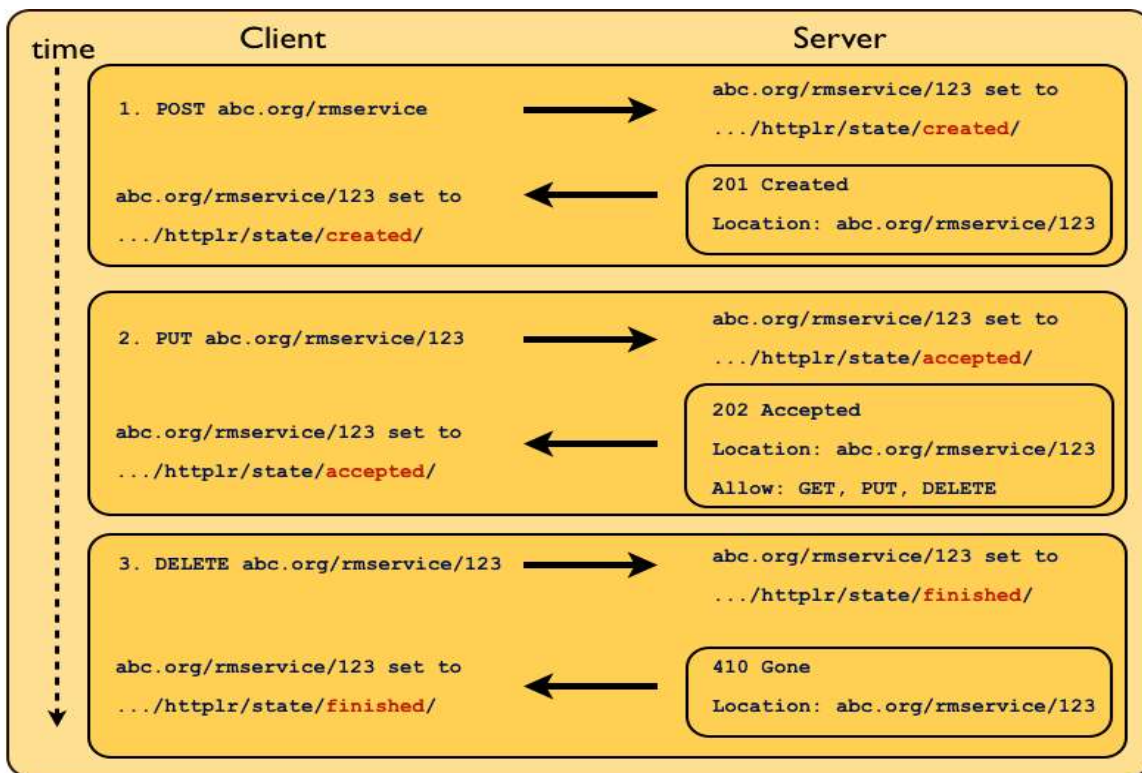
time

Client

Server

1. POST abc.org/rmservice

abc.org/rmservice/123 set to .../httplr/state/created/

abc.org/rmservice/123 set to .../httplr/state/created/

201 Created
Location: abc.org/rmservice/123

2. PUT abc.org/rmservice/123

abc.org/rmservice/123 set to .../httplr/state/accepted/

abc.org/rmservice/123 set to .../httplr/state/accepted/

202 Accepted
Location: abc.org/rmservice/123
Allow: GET, PUT, DELETE

3. DELETE abc.org/rmservice/123

abc.org/rmservice/123 set to .../httplr/state/finished/

abc.org/rmservice/123 set to .../httplr/state/finished/

410 Gone
Location: abc.org/rmservice/123